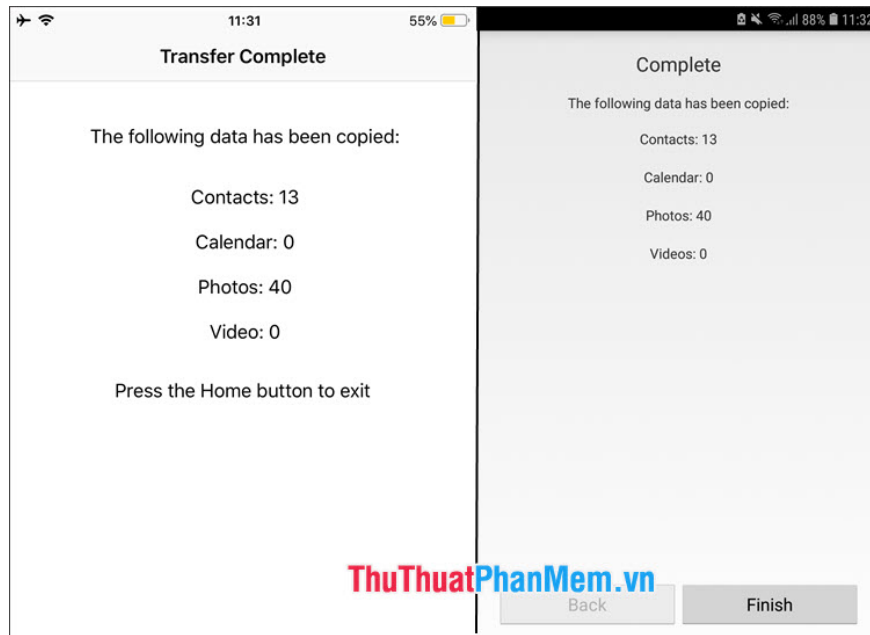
11:31

55%

Transfer Complete

The following data has been copied:

Contacts: 13

Calendar: 0

Photos: 40

Video: 0

Press the Home button to exit

88% 11:32

Complete

The following data has been copied:

Contacts: 13

Calendar: 0

Photos: 40

Videos: 0

ThuThuatPhanMem.vn

Back

Finish